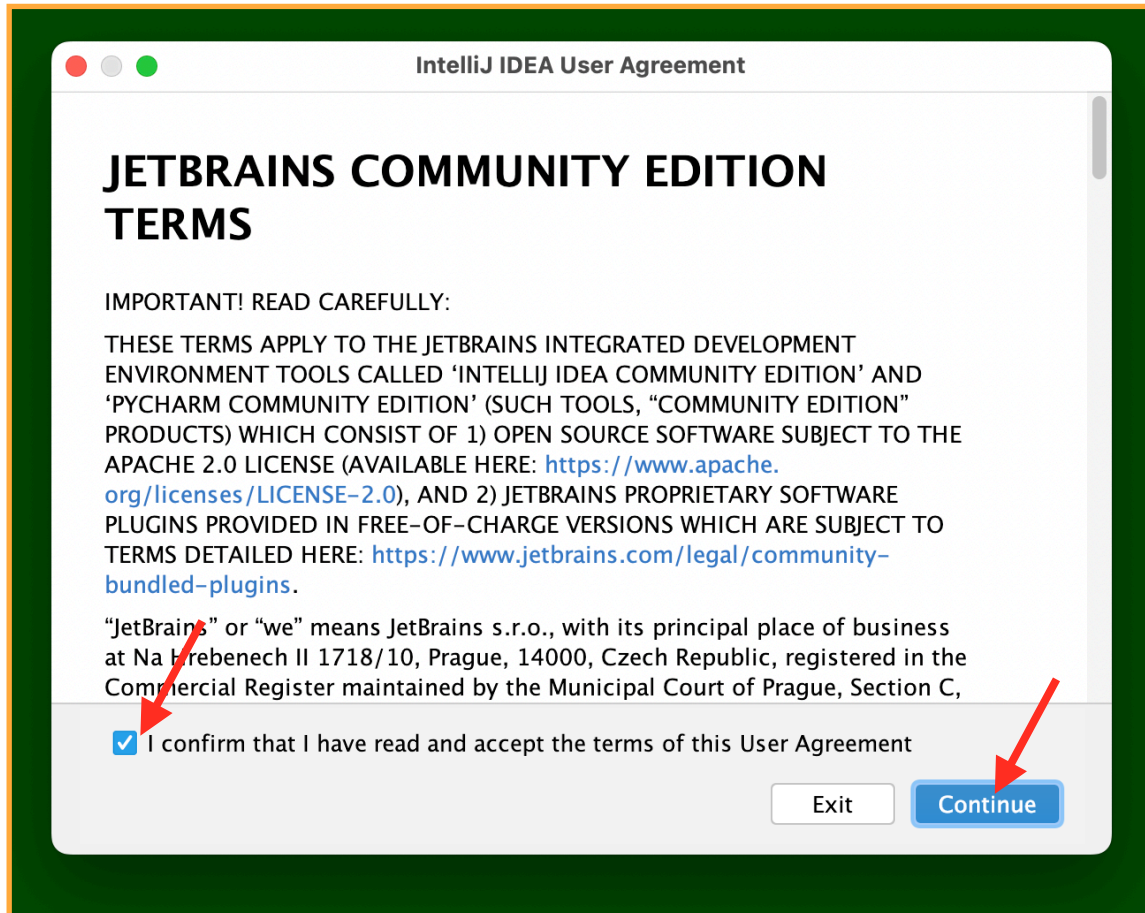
IntelliJ IDEA User Agreement

JETBRAINS COMMUNITY EDITION TERMS

IMPORTANT! READ CAREFULLY:

THESE TERMS APPLY TO THE JETBRAINS INTEGRATED DEVELOPMENT ENVIRONMENT TOOLS CALLED ‘INTELLIJ IDEA COMMUNITY EDITION’ AND ‘PYCHARM COMMUNITY EDITION’ (SUCH TOOLS, “COMMUNITY EDITION” PRODUCTS) WHICH CONSIST OF 1) OPEN SOURCE SOFTWARE SUBJECT TO THE APACHE 2.0 LICENSE (AVAILABLE HERE: https://www.apache.org/licenses/LICENSE-2.0), AND 2) JETBRAINS PROPRIETARY SOFTWARE PLUGINS PROVIDED IN FREE-OF-CHARGE VERSIONS WHICH ARE SUBJECT TO TERMS DETAILED HERE: https://www.jetbrains.com/legal/community-bundled-plugins.

“JetBrains” or “we” means JetBrains s.r.o., with its principal place of business at Na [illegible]rebenech II 1718/10, Prague, 14000, Czech Republic, registered in the Com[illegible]ercial Register maintained by the Municipal Court of Prague, Section C,

I confirm that I have read and accept the terms of this User Agreement

Exit

Continue